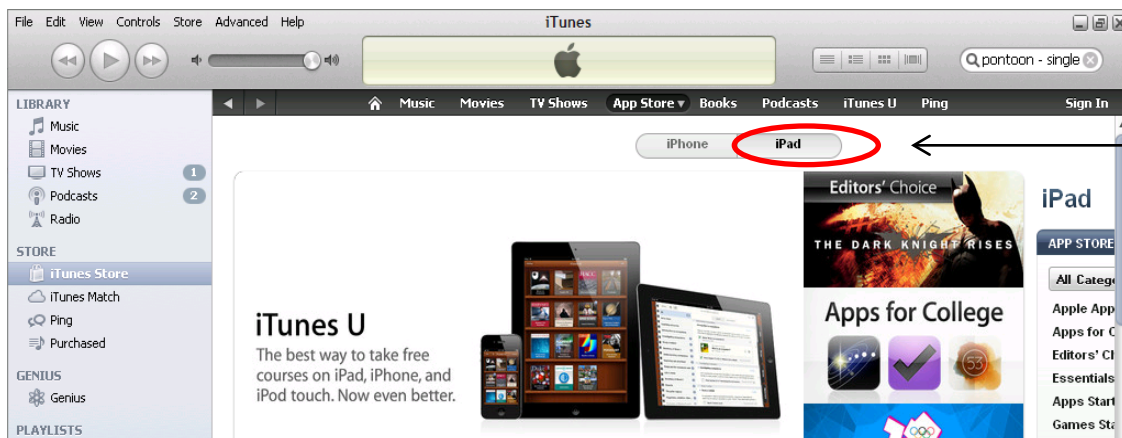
File Edit View Controls Store Advanced Help

iTunes

pontoon - single

LIBRARY
Music
Movies
TV Shows 1
Podcasts 2
Radio

STORE
iTunes Store
iTunes Match
Ping
Purchased

GENIUS
Genius

PLAYLISTS

Music Movies TV Shows App Store Books Podcasts iTunes U Ping Sign In

iPhone iPad

iTunes U
The best way to take free courses on iPad, iPhone, and iPod touch. Now even better.

Editors' Choice
THE DARK KNIGHT RISES

Apps for College

iPad
APP STORE
All Categ
Apple App
Apps for C
Editors' C
Essentials
Apps Start
Games Sta